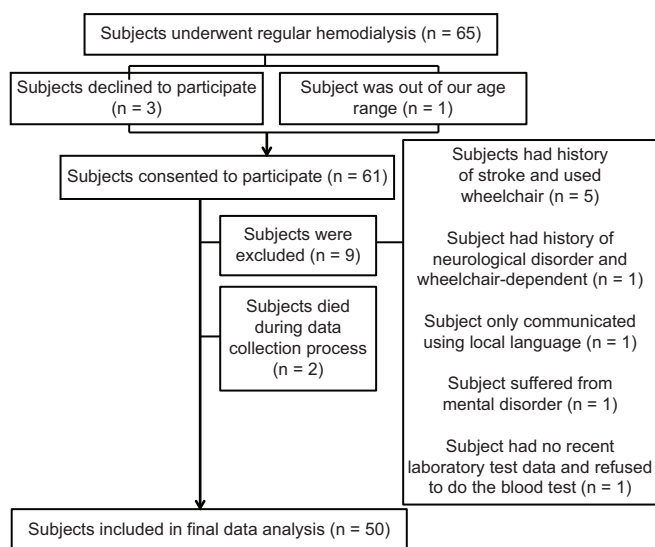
Subjects underwent regular hemodialysis (n = 65)

Subjects declined to participate (n = 3)

Subject was out of our age range (n = 1)

Subjects consented to participate (n = 61)

Subjects were excluded (n = 9)

Subjects had history of stroke and used wheelchair (n = 5)

Subject had history of neurological disorder and wheelchair-dependent (n = 1)

Subject only communicated using local language (n = 1)

Subject suffered from mental disorder (n = 1)

Subject had no recent laboratory test data and refused to do the blood test (n = 1)

Subjects died during data collection process (n = 2)

Subjects included in final data analysis (n = 50)